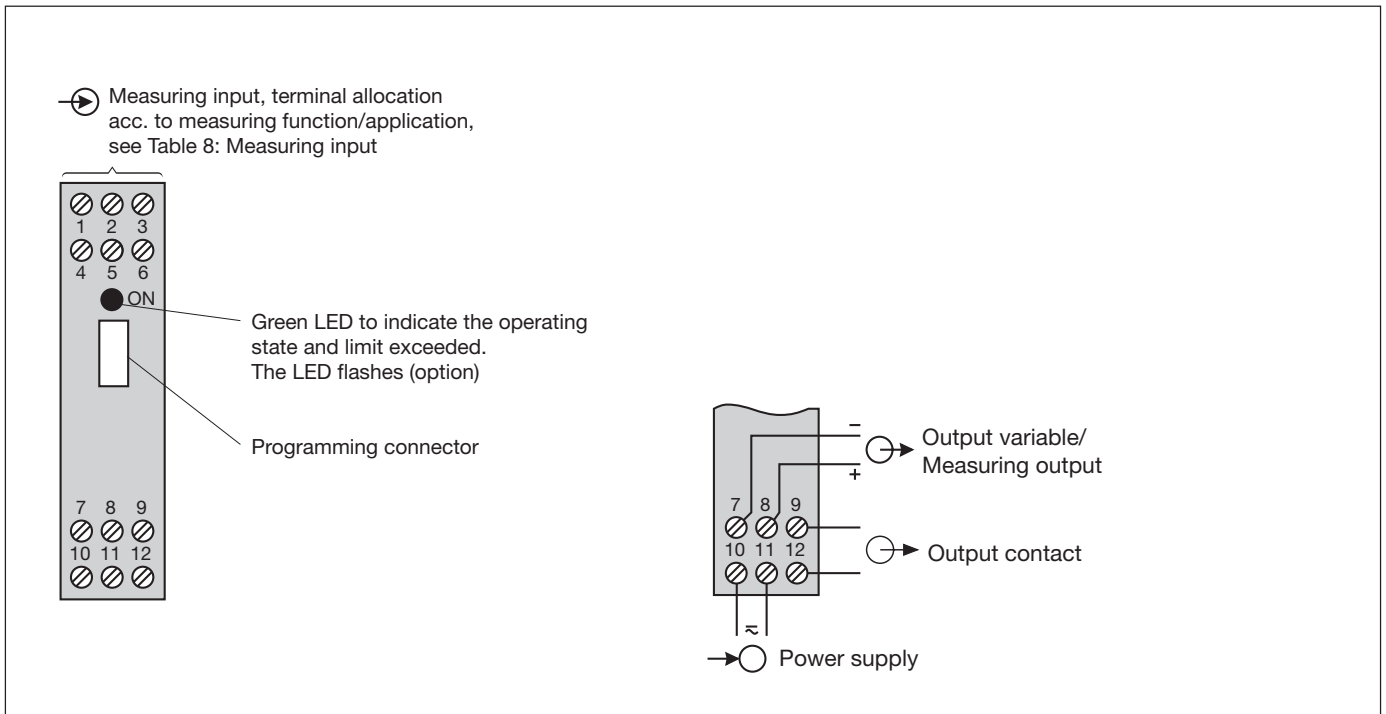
Measuring input, terminal allocation acc. to measuring function/application, see Table 8: Measuring input

1 2 3
4 5 6
ON

Green LED to indicate the operating state and limit exceeded. The LED flashes (option)

Programming connector

7 8 9
10 11 12

–
+
Output variable/ Measuring output

7 8 9
10 11 12

Output contact

$\approx$

Power supply